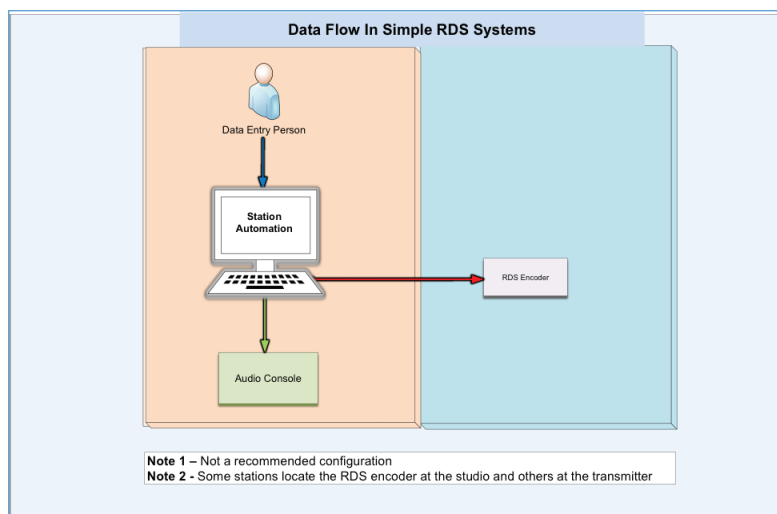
Data Flow In Simple RDS Systems

Data Entry Person

Station Automation

RDS Encoder

Audio Console

**Note 1** – Not a recommended configuration
**Note 2** - Some stations locate the RDS encoder at the studio and others at the transmitter